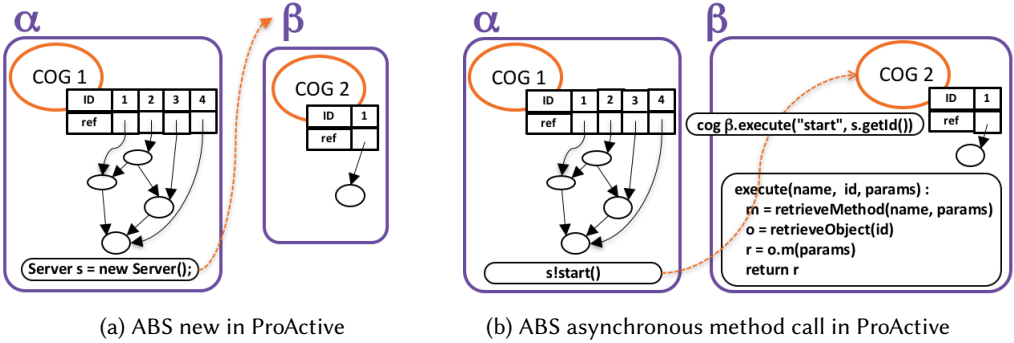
α

COG 1

| ID | 1 | 2 | 3 | 4 |
|---|---|---|---|---|
| ref | | | | |

Server s = new Server();

β

COG 2

| ID | 1 |
|---|---|
| ref | |

(a) ABS new in ProActive

α

COG 1

| ID | 1 | 2 | 3 | 4 |
|---|---|---|---|---|
| ref | | | | |

s!start()

β

COG 2

| ID | 1 |
|---|---|
| ref | |

cog β.execute("start", s.getId())

execute(name, id, params) :
m = retrieveMethod(name, params)
o = retrieveObject(id)
r = o.m(params)
return r

(b) ABS asynchronous method call in ProActive